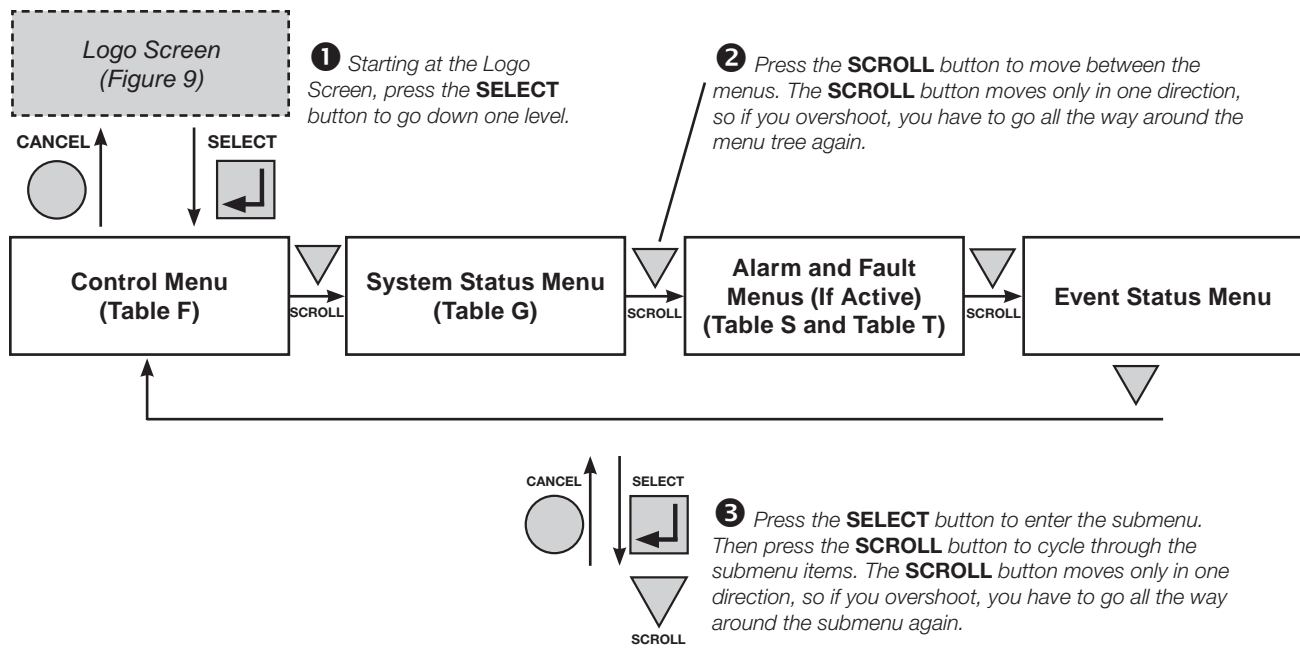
Logo Screen (Figure 9)

❶ Starting at the Logo Screen, press the **SELECT** button to go down one level.

❷ Press the **SCROLL** button to move between the menus. The **SCROLL** button moves only in one direction, so if you overshoot, you have to go all the way around the menu tree again.

CANCEL

SELECT

Control Menu (Table F)

SCROLL

System Status Menu (Table G)

SCROLL

Alarm and Fault Menus (If Active) (Table S and Table T)

SCROLL

Event Status Menu

CANCEL

SELECT

SCROLL

❸ Press the **SELECT** button to enter the submenu. Then press the **SCROLL** button to cycle through the submenu items. The **SCROLL** button moves only in one direction, so if you overshoot, you have to go all the way around the submenu again.